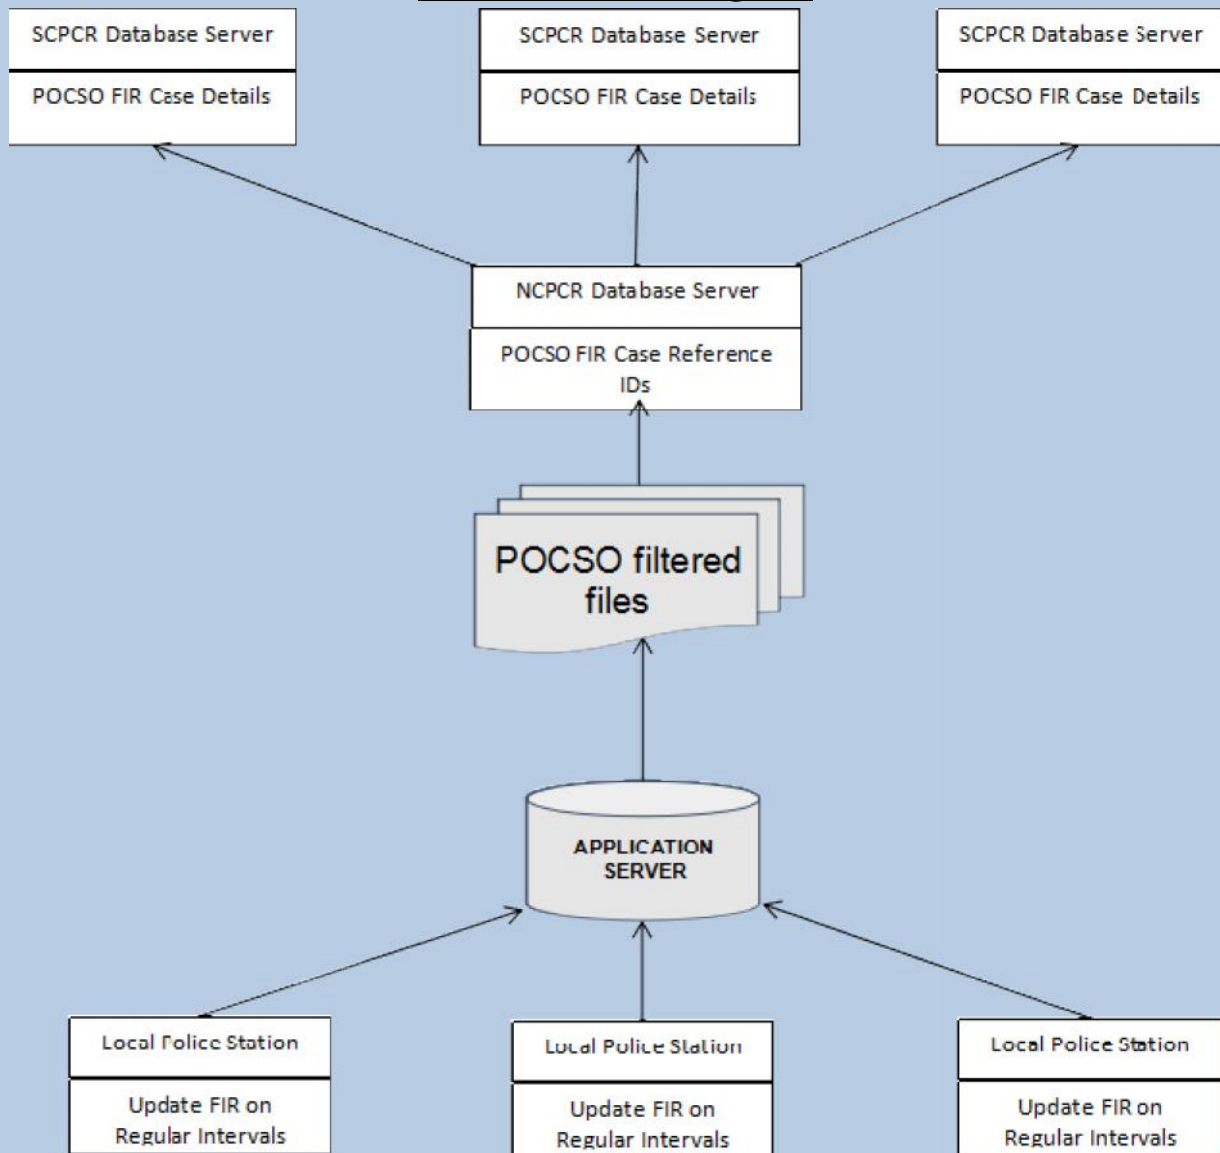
SCPCR Database Server

POCSO FIR Case Details

SCPCR Database Server

POCSO FIR Case Details

SCPCR Database Server

POCSO FIR Case Details

NCPCR Database Server

POCSO FIR Case Reference IDs

POCSO filtered files

APPLICATION SERVER

Local Police Station

Update FIR on Regular Intervals

Local Police Station

Update FIR on Regular Intervals

Local Police Station

Update FIR on Regular Intervals